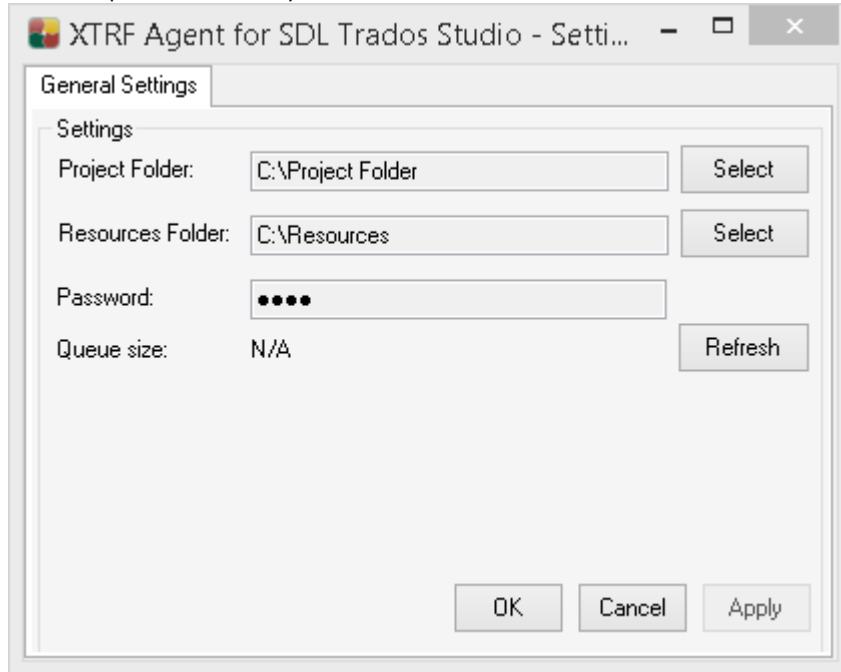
XTRF Agent for SDL Trados Studio - Setti...

General Settings

Settings

Project Folder: C:\Project Folder Select

Resources Folder: C:\Resources Select

Password: ●●●●

Queue size: N/A Refresh

OK Cancel Apply